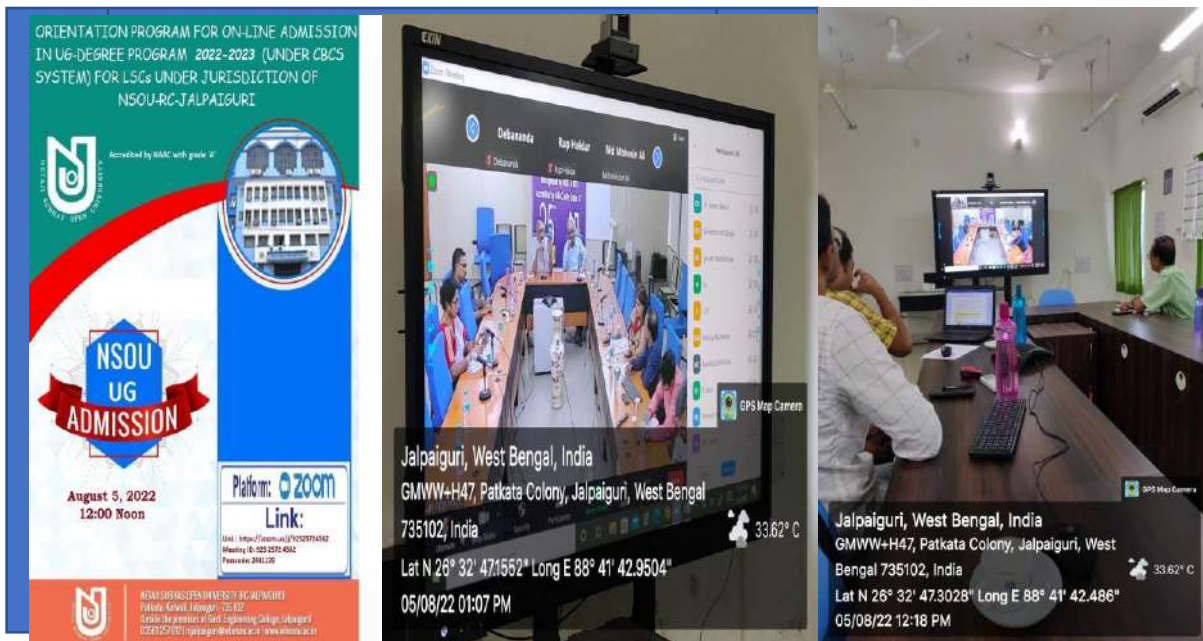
ORIENTATION PROGRAM FOR ON-LINE ADMISSION IN UG-DEGREE PROGRAM 2022-2023 (UNDER CBCS SYSTEM) FOR LSCs UNDER JURISDICTION OF NSOU-RC-JALPAIGURI

Accredited by NAAC with grade 'A'

NSOU
UG
ADMISSION

August 5, 2022
12:00 Noon

Platform: zoom
Link:
Url : https://zoom.us/j/5252572456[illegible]
Meeting ID: 525 2572 4562
Passcode: 2441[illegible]

NETAJI SUBHAS OPEN UNIVERSITY RC JALPAIGURI
Patkata Kalwati, Jalpaiguri - 735 102
Beside the premises of Govt. Engineering College, Jalpaiguri
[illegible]

EKIN
Zoom Meeting
Debananda
Rup Haldar
Md Mobasir Ali

GPS Map Camera
Jalpaiguri, West Bengal, India
GMWW+H47, Patkata Colony, Jalpaiguri, West Bengal 735102, India
Lat N 26° 32' 47.1552" Long E 88° 41' 42.9504"
05/08/22 01:07 PM
33.62° C

GPS Map Camera
Jalpaiguri, West Bengal, India
GMWW+H47, Patkata Colony, Jalpaiguri, West Bengal 735102, India
Lat N 26° 32' 47.3028" Long E 88° 41' 42.486"
05/08/22 12:18 PM
33.62° C